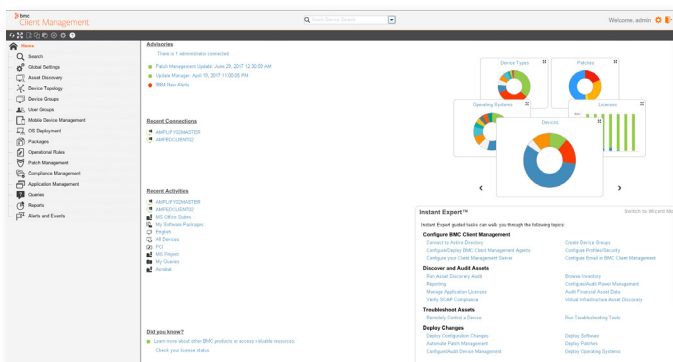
bmc
Client Management

Quick Device Search

Welcome, admin

Home
Search
Global Settings
Asset Discovery
Device Topology
Device Groups
User Groups
Mobile Device Management
OS Deployment
Packages
Operational Rules
Patch Management
Compliance Management
Application Management
Queries
Reports
Alerts and Events

Advisories
There is 1 administrator connected.
Patch Management Update: June 28, 2017 12:30:00 AM
Update Manager: April 15, 2017 11:00:05 PM
1969 New Alerts

Recent Connections
AMPLIFY02MASTER
AMPEDCLIENT02

Recent Activities
AMPLIFY02MASTER
AMPEDCLIENT02
MS Office Suites
My Software Packages
Regkeh
All Devices
PCI
MS Project
My Queries
Acrobat

Did you know?
Learn more about other BMC products to acquire valuable resources.
Check your license status

Device Types
Patches
Operating Systems
Licenses
Devices

Instant Expert™
Switch to Wizard Mode
Instant Expert guided tasks can walk you through the following topics:

Configure BMC Client Management
Connect to Active Directory
Create Device Groups
Configure/Deploy BMC Client Management Agents
Configure Profiles/Security
Configure your Client Management Server
Configure Email in BMC Client Management

Discover and Audit Assets
Run Asset Discovery Audit
Browse Inventory
Reporting
Configure/Audit Power Management
Manage Application Licenses
Audit Financial Asset Data
Verify SCAP Compliance
Virtual Infrastructure Asset Discovery

Troubleshoot Assets
Remotely Control a Device
Run Troubleshooting Tools

Deploy Changes
Deploy Configuration Changes
Deploy Software
Automate Patch Management
Deploy Patches
Configure/Audit Device Management
Deploy Operating Systems